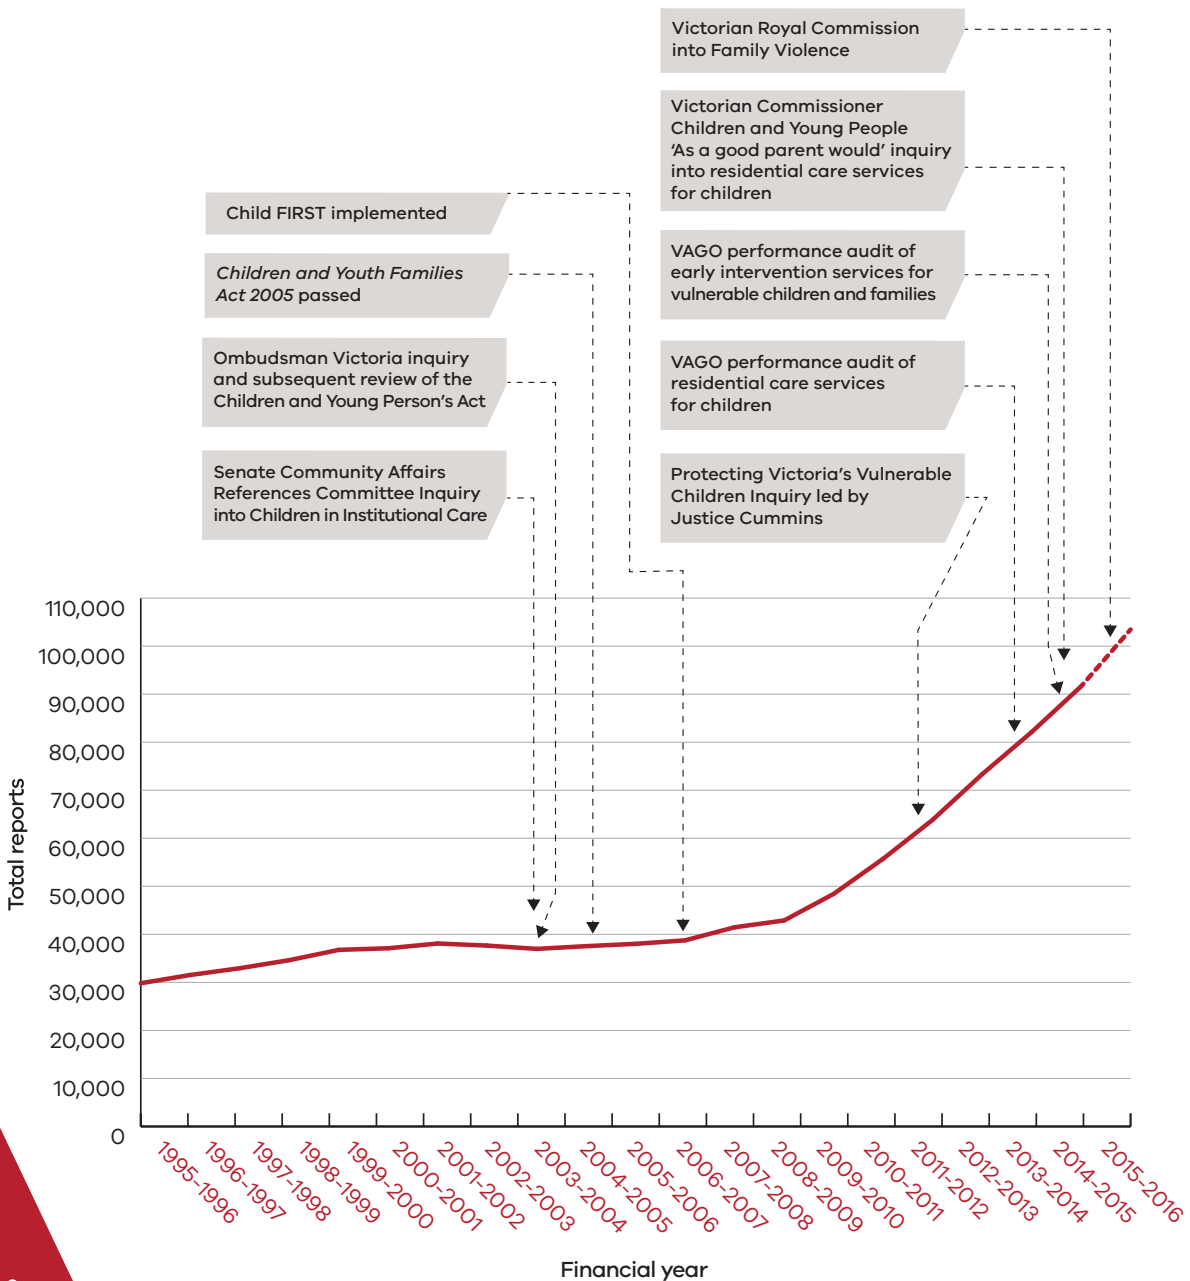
Victorian Royal Commission into Family Violence

Victorian Commissioner Children and Young People 'As a good parent would' inquiry into residential care services for children

Child FIRST implemented

VAGO performance audit of early intervention services for vulnerable children and families

Children and Youth Families Act 2005 passed

Ombudsman Victoria inquiry and subsequent review of the Children and Young Person's Act

VAGO performance audit of residential care services for children

Senate Community Affairs References Committee Inquiry into Children in Institutional Care

Protecting Victoria's Vulnerable Children Inquiry led by Justice Cummins

110,000
100,000
90,000
80,000
70,000
60,000
50,000
40,000
30,000
20,000
10,000
0

Total reports

1995-1996
1996-1997
1997-1998
1998-1999
1999-2000
2000-2001
2001-2002
2002-2003
2003-2004
2004-2005
2005-2006
2006-2007
2007-2008
2008-2009
2009-2010
2010-2011
2011-2012
2012-2013
2013-2014
2014-2015
2015-2016

Financial year